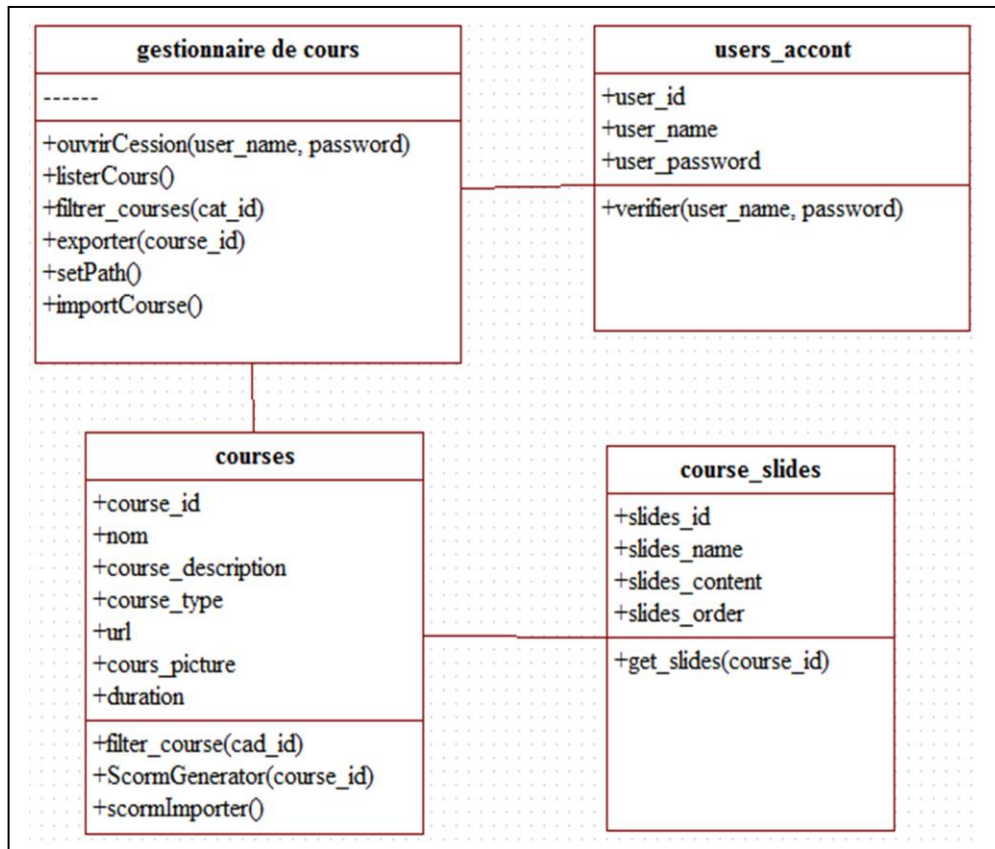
gestionnaire de cours

------

+ouvrirCession(user_name, password)
+listerCours()
+filtrer_courses(cat_id)
+exporter(course_id)
+setPath()
+importCourse()

users_accont

+user_id
+user_name
+user_password

+verifier(user_name, password)

courses

+course_id
+nom
+course_description
+course_type
+url
+cours_picture
+duration

+filter_course(cad_id)
+ScormGenerator(course_id)
+scormImporter()

course_slides

+slides_id
+slides_name
+slides_content
+slides_order

+get_slides(course_id)